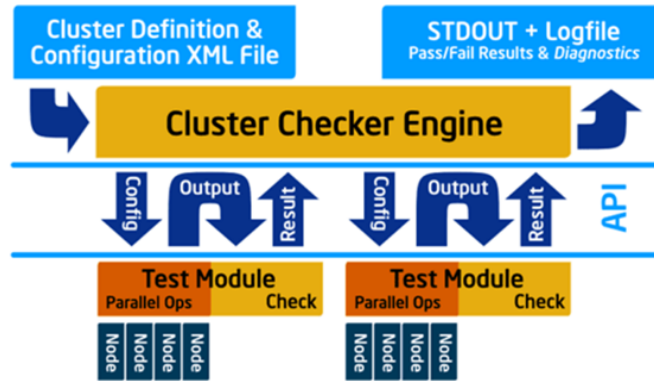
Cluster Definition & Configuration XML File

STDOUT + Logfile
Pass/Fail Results & *Diagnostics*

Cluster Checker Engine

Config

Output

Result

Config

Output

Result

API

Test Module
Parallel Ops
Check

Node Node Node Node

Test Module
Parallel Ops
Check

Node Node Node Node